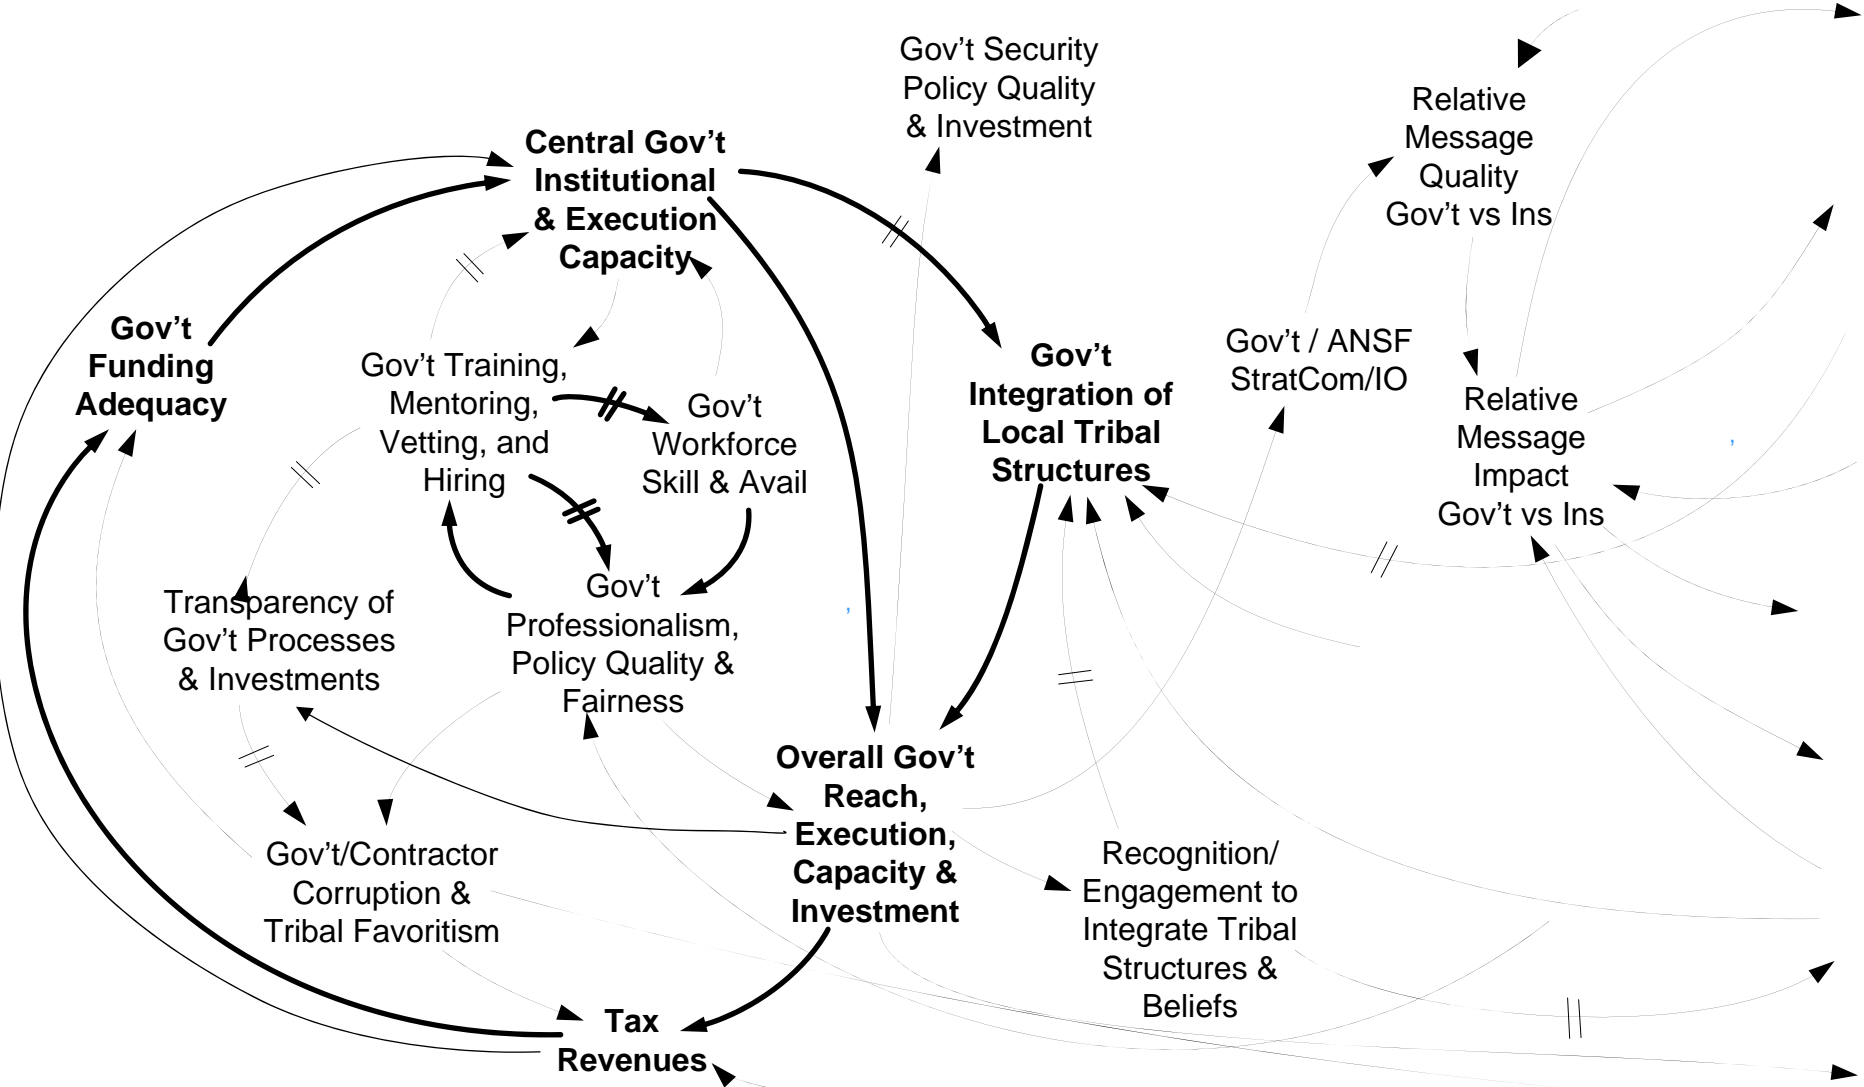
Gov't Security Policy Quality & Investment

Relative Message Quality Gov't vs Ins

Central Gov't Institutional & Execution Capacity

Gov't Funding Adequacy

Gov't Training, Mentoring, Vetting, and Hiring

Gov't Workforce Skill & Avail

Gov't Integration of Local Tribal Structures

Gov't / ANSF StratCom/IO

Relative Message Impact Gov't vs Ins

Transparency of Gov't Processes & Investments

Gov't Professionalism, Policy Quality & Fairness

Overall Gov't Reach, Execution, Capacity & Investment

Gov't/Contractor Corruption & Tribal Favoritism

Recognition/ Engagement to Integrate Tribal Structures & Beliefs

Tax Revenues